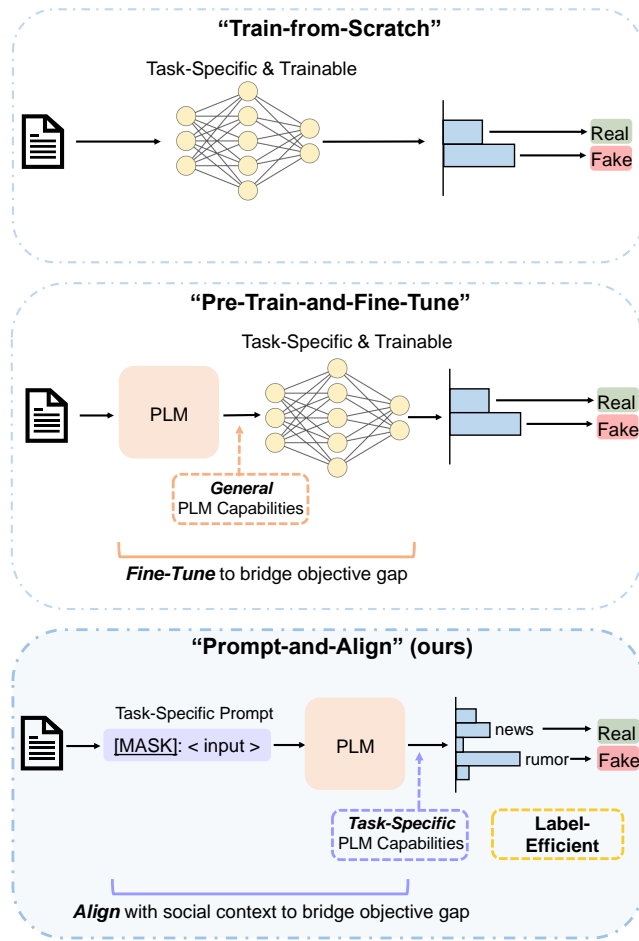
“Train-from-Scratch”

Task-Specific & Trainable

Real

Fake

“Pre-Train-and-Fine-Tune”

Task-Specific & Trainable

PLM

General PLM Capabilities

Real

Fake

Fine-Tune to bridge objective gap

“Prompt-and-Align” (ours)

Task-Specific Prompt

[MASK]: < input >

PLM

news

Real

rumor

Fake

Task-Specific PLM Capabilities

Label-Efficient

Align with social context to bridge objective gap